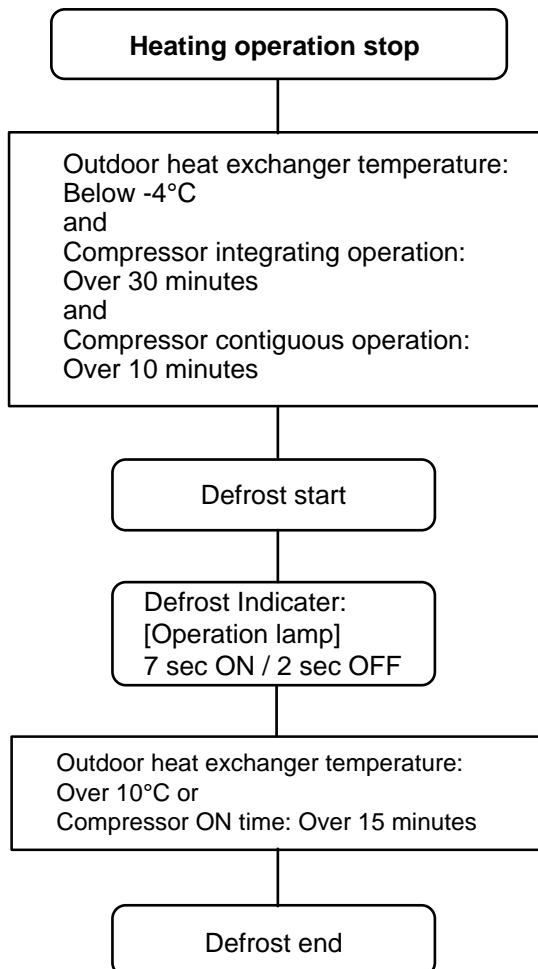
Heating operation stop

Outdoor heat exchanger temperature: Below -4°C
and
Compressor integrating operation: Over 30 minutes
and
Compressor contiguous operation: Over 10 minutes

Defrost start

Defrost Indicater:
[Operation lamp]
7 sec ON / 2 sec OFF

Outdoor heat exchanger temperature: Over 10°C or
Compressor ON time: Over 15 minutes

Defrost end